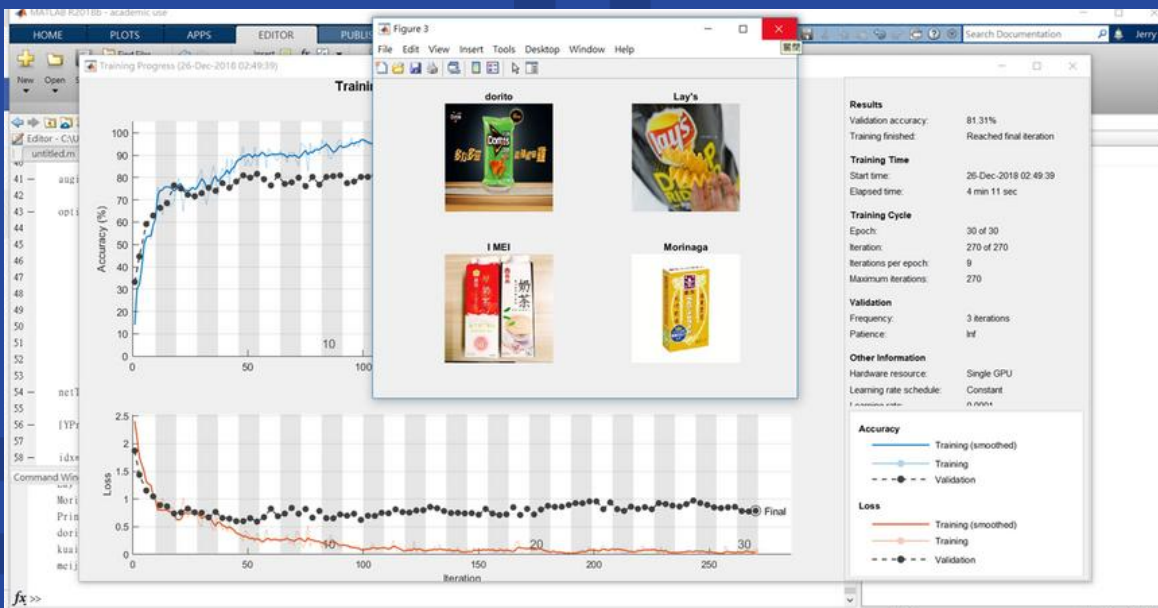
MATLAB R2018b - academic use

HOME PLOTS APPS EDITOR PUBLISH

Search Documentation

Jerry

New Open

Find Files

Training Progress (26-Dec-2018 02:49:39)

Figure 3

File Edit View Insert Tools Desktop Window Help

關閉

Editor - C:\U

untitled.m

40
41 — augi
42
43 — opti
44
45
46
47
48
49
50
51
52
53
54 — netT
55
56 — [YPr
57
58 — idx

Command Window

Mori
Prin
dori
kuai
meij

$f_x$ >>

Trainin

Accuracy (%)

100
90
80
70
60
50
40
30
20
10
0

0 50 100

10

dorito

Lay's

I MEI

Morinaga

2.5
2
1.5
1
0.5
0

Loss

0 50 100 150 200 250

Iteration

10 20 30

Final

Results

| | |
|---|---|
| Validation accuracy: | 81.31% |
| Training finished: | Reached final iteration |

Training Time

| | |
|---|---|
| Start time: | 26-Dec-2018 02:49:39 |
| Elapsed time: | 4 min 11 sec |

Training Cycle

| | |
|---|---|
| Epoch: | 30 of 30 |
| Iteration: | 270 of 270 |
| Iterations per epoch: | 9 |
| Maximum iterations: | 270 |

Validation

| | |
|---|---|
| Frequency: | 3 iterations |
| Patience: | Inf |

Other Information

| | |
|---|---|
| Hardware resource: | Single GPU |
| Learning rate schedule: | Constant |
| Learning rate: | 0.0001 |

Accuracy

Training (smoothed)
Training
Validation

Loss

Training (smoothed)
Training
Validation